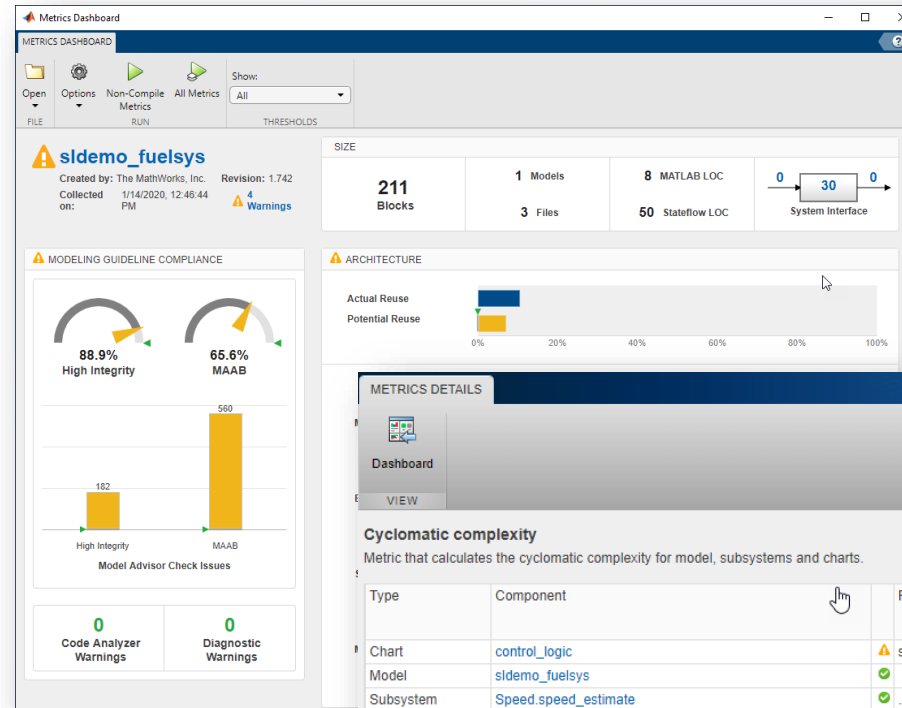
Metrics Dashboard

METRICS DASHBOARD

Open
FILE

Options
Non-Compile Metrics
All Metrics
RUN

Show:
All
THRESHOLDS

sldemo_fuelsys
Created by: The MathWorks, Inc.
Revision: 1.742
Collected on: 1/14/2020, 12:46:44 PM
4 Warnings

SIZE
211 Blocks
1 Models
3 Files
8 MATLAB LOC
50 Stateflow LOC
0
30
0
System Interface

MODELING GUIDELINE COMPLIANCE
88.9%
High Integrity
65.6%
MAAB
560
182
High Integrity
MAAB
Model Advisor Check Issues

0
Code Analyzer Warnings
0
Diagnostic Warnings

ARCHITECTURE
Actual Reuse
Potential Reuse
0%
20%
40%
60%
80%
100%

METRICS DETAILS
Dashboard
VIEW

Cyclomatic complexity
Metric that calculates the cyclomatic complexity for model, subsystems and charts.

| Type | Component |
|---|---|
| Chart | control_logic |
| Model | sldemo_fuelsys |
| Subsystem | Speed.speed_estimate |